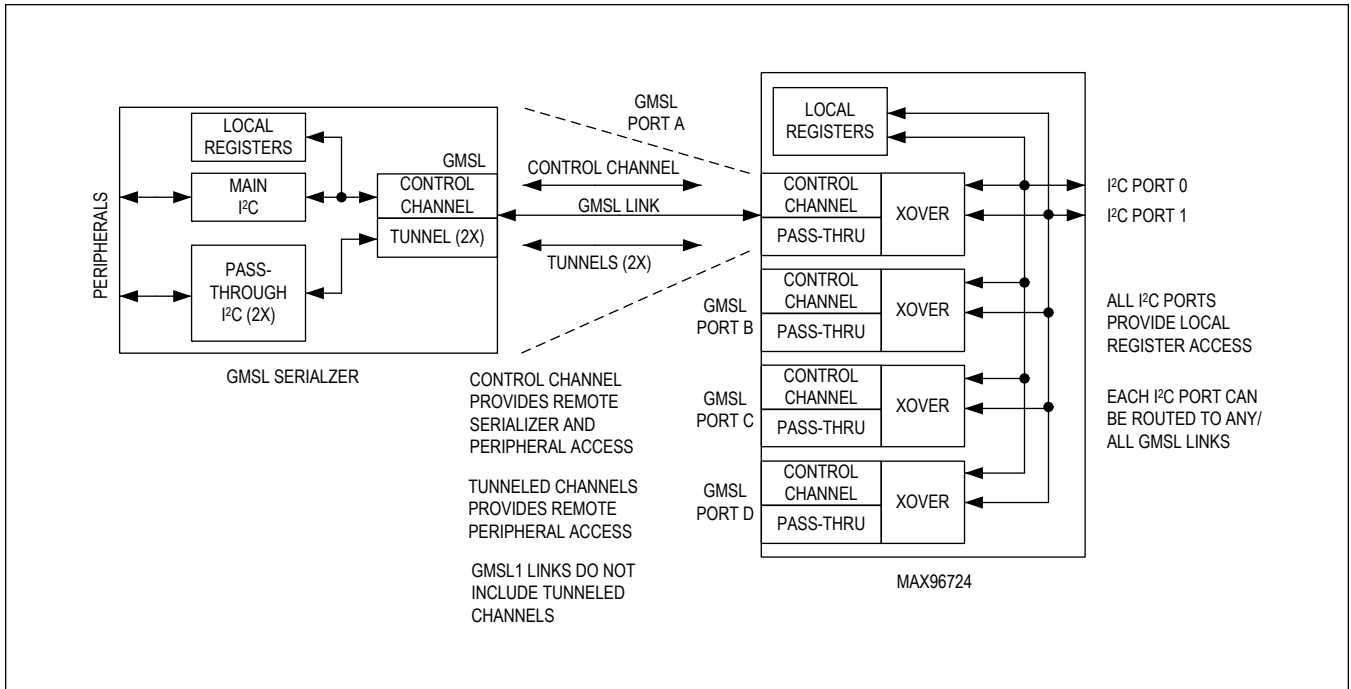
PERIPHERALS

LOCAL REGISTERS

MAIN $I^2C$

PASS-THROUGH $I^2C$ (2X)

GMSL

CONTROL CHANNEL

TUNNEL (2X)

GMSL SERIALZER

GMSL PORT A

CONTROL CHANNEL

GMSL LINK

TUNNELS (2X)

LOCAL REGISTERS

CONTROL CHANNEL

PASS-THRU

XOVER

$I^2C$ PORT 0

$I^2C$ PORT 1

GMSL PORT B

CONTROL CHANNEL

PASS-THRU

XOVER

ALL $I^2C$ PORTS PROVIDE LOCAL REGISTER ACCESS

GMSL PORT C

CONTROL CHANNEL

PASS-THRU

XOVER

EACH $I^2C$ PORT CAN BE ROUTED TO ANY/ ALL GMSL LINKS

GMSL PORT D

CONTROL CHANNEL

PASS-THRU

XOVER

MAX96724

CONTROL CHANNEL PROVIDES REMOTE SERIALIZER AND PERIPHERAL ACCESS

TUNNELED CHANNELS PROVIDES REMOTE PERIPHERAL ACCESS

GMSL1 LINKS DO NOT INCLUDE TUNNELED CHANNELS